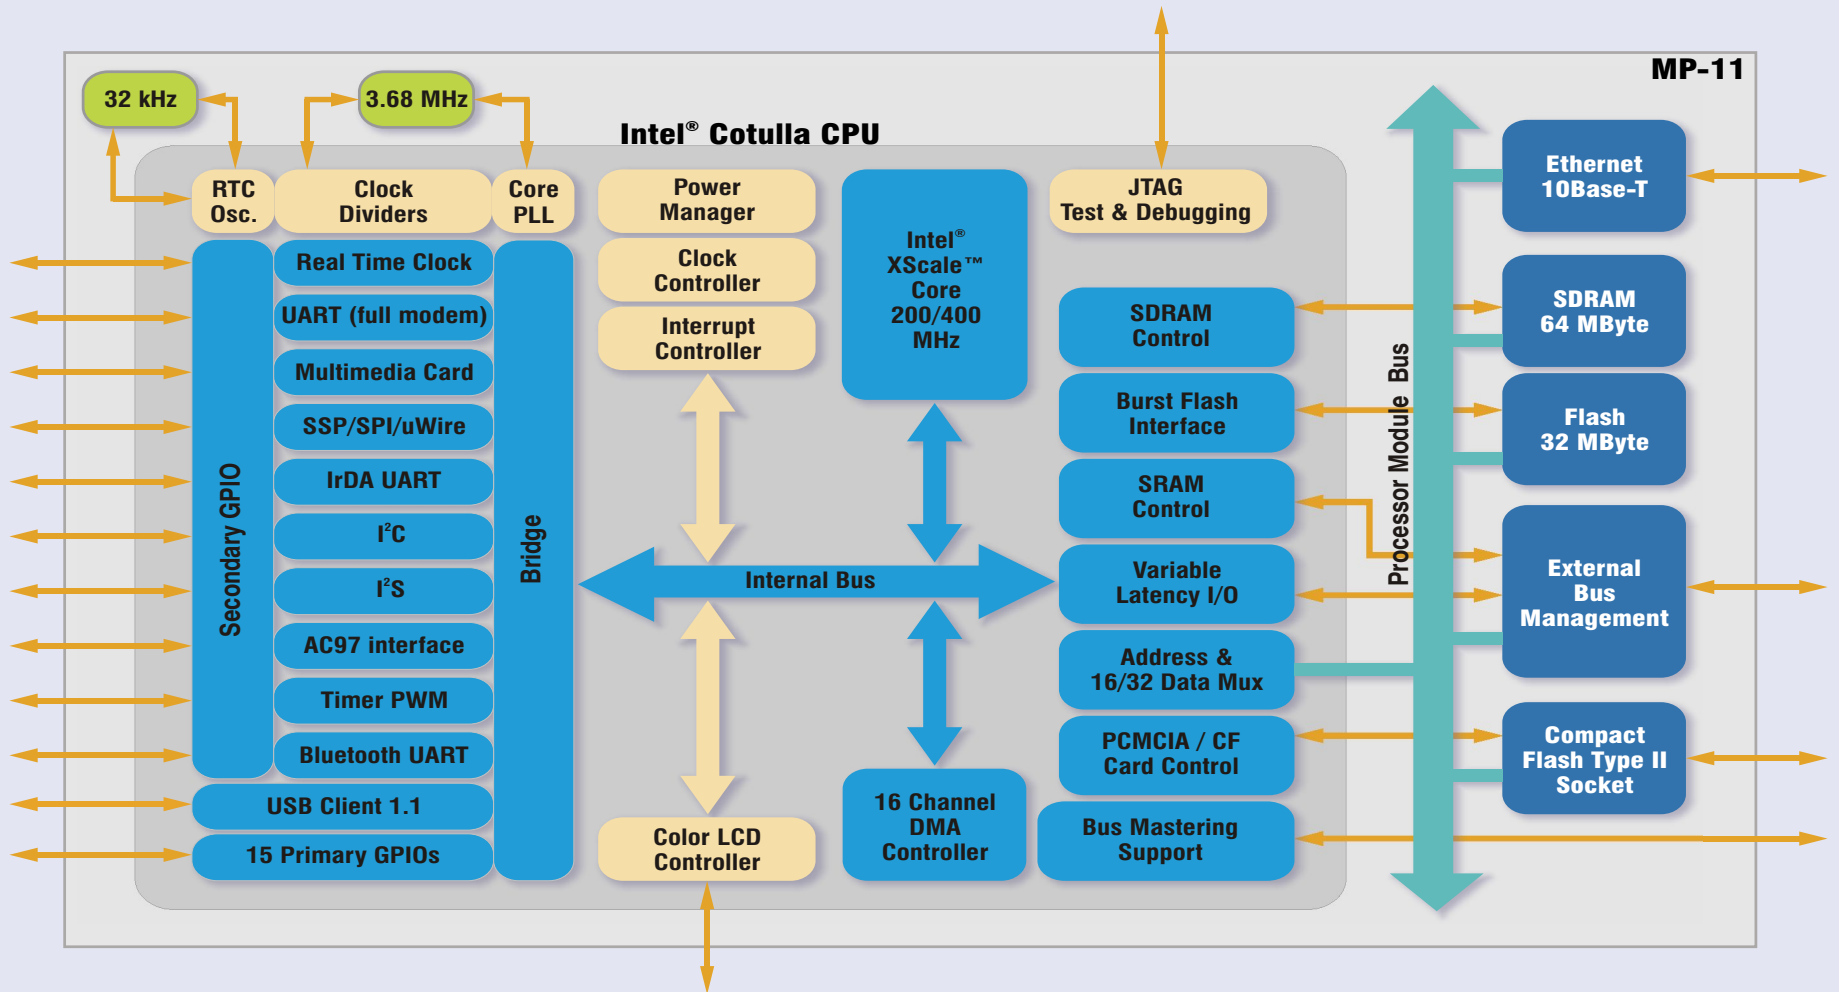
MP-11

32 kHz

3.68 MHz

Intel® Cotulla CPU

RTC Osc.

Clock Dividers

Core PLL

Power Manager

Clock Controller

Interrupt Controller

Intel® XScale™ Core 200/400 MHz

JTAG Test & Debugging

Secondary GPIO

Real Time Clock

UART (full modem)

Multimedia Card

SSP/SPI/uWire

IrDA UART

I$^2$C

I$^2$S

AC97 interface

Timer PWM

Bluetooth UART

USB Client 1.1

15 Primary GPIOs

Bridge

Internal Bus

SDRAM Control

Burst Flash Interface

SRAM Control

Variable Latency I/O

Address & 16/32 Data Mux

PCMCIA / CF Card Control

Bus Mastering Support

Color LCD Controller

16 Channel DMA Controller

Processor Module Bus

Ethernet 10Base-T

SDRAM 64 MByte

Flash 32 MByte

External Bus Management

Compact Flash Type II Socket